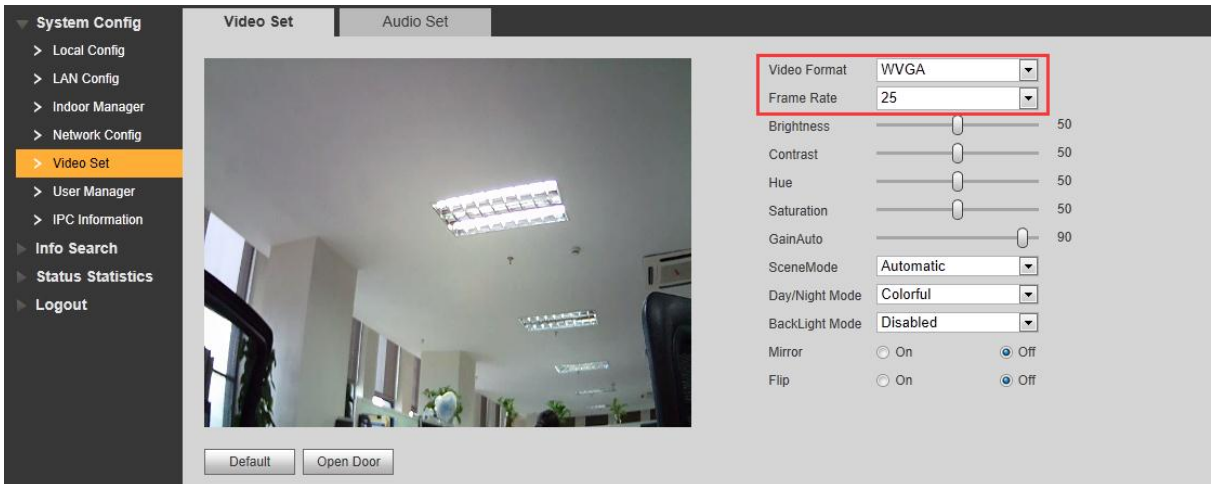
System Config
> Local Config
> LAN Config
> Indoor Manager
> Network Config
> Video Set
> User Manager
> IPC Information
Info Search
Status Statistics
Logout

Video Set
Audio Set

Video Format WVGA
Frame Rate 25
Brightness 50
Contrast 50
Hue 50
Saturation 50
GainAuto 90
SceneMode Automatic
Day/Night Mode Colorful
BackLight Mode Disabled
Mirror On Off
Flip On Off

Default
Open Door